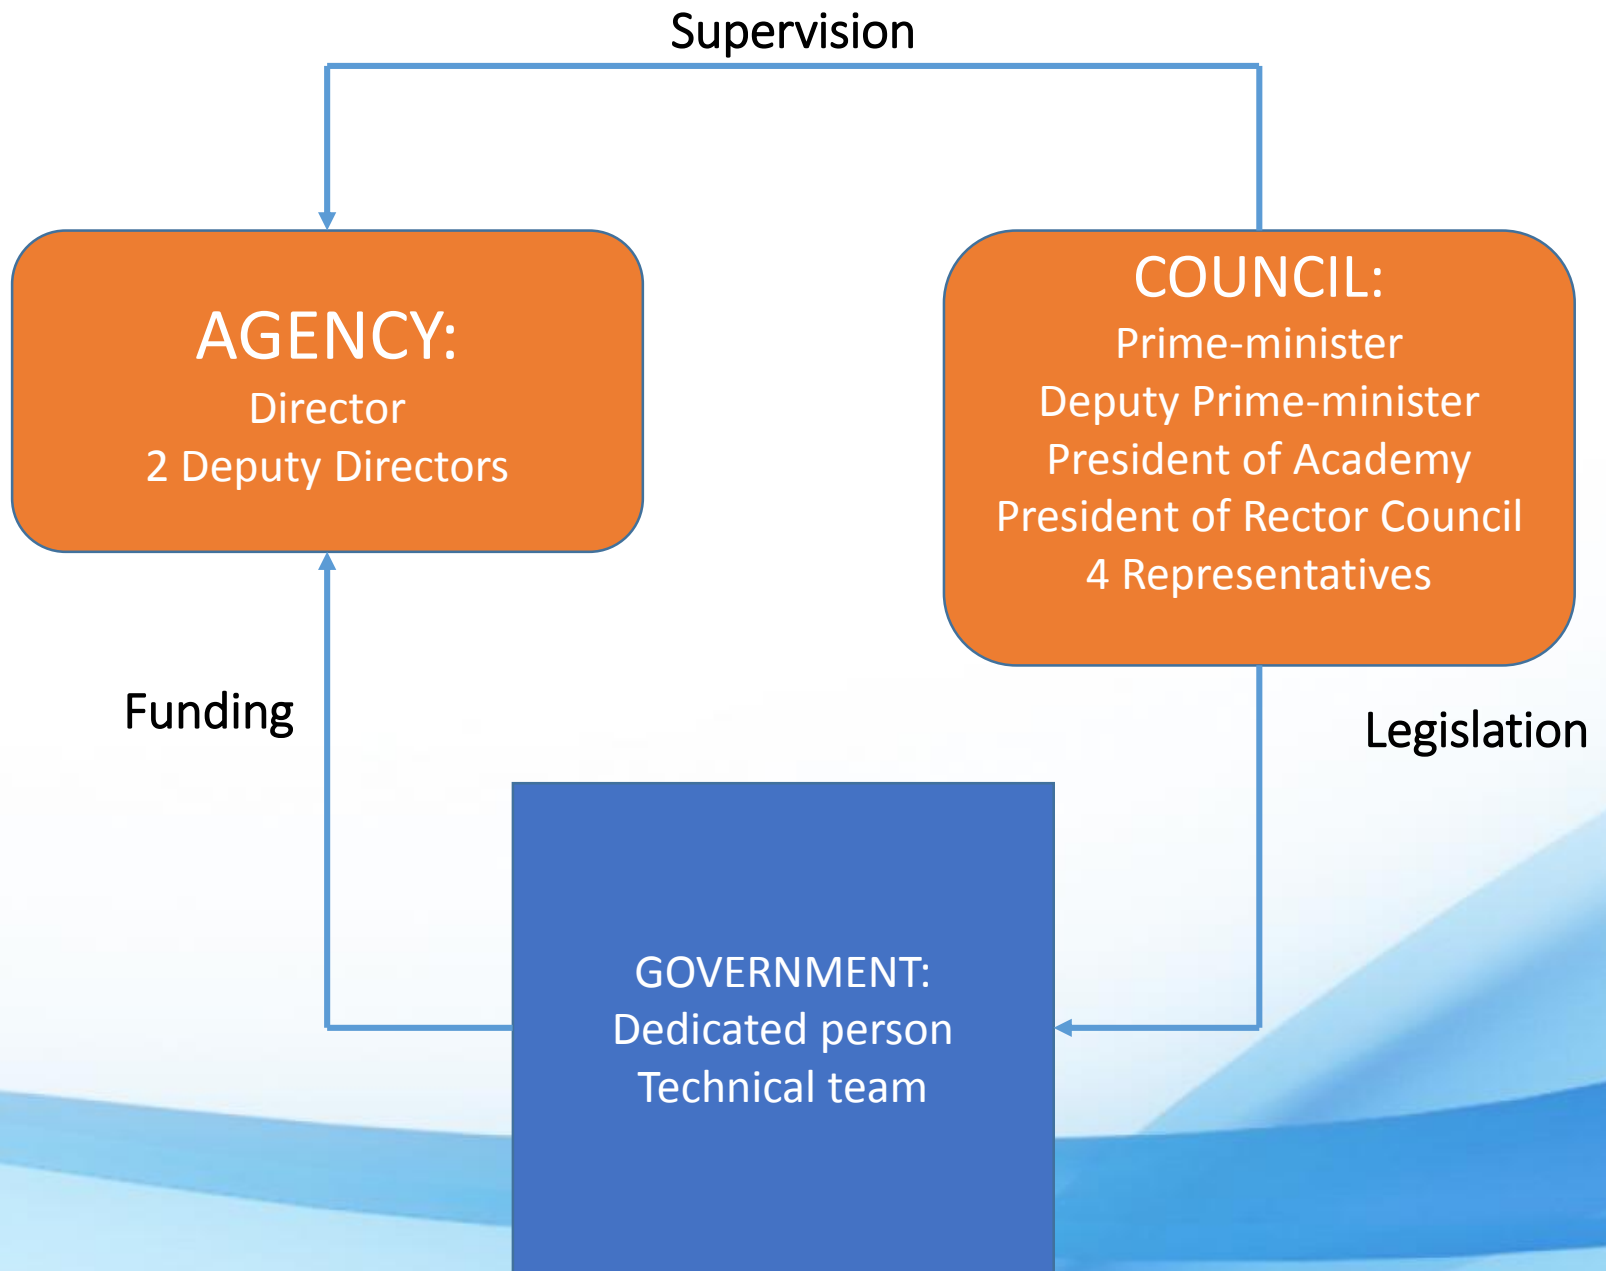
Supervision

AGENCY:
Director
2 Deputy Directors

COUNCIL:
Prime-minister
Deputy Prime-minister
President of Academy
President of Rector Council
4 Representatives

Funding

Legislation

GOVERNMENT:
Dedicated person
Technical team